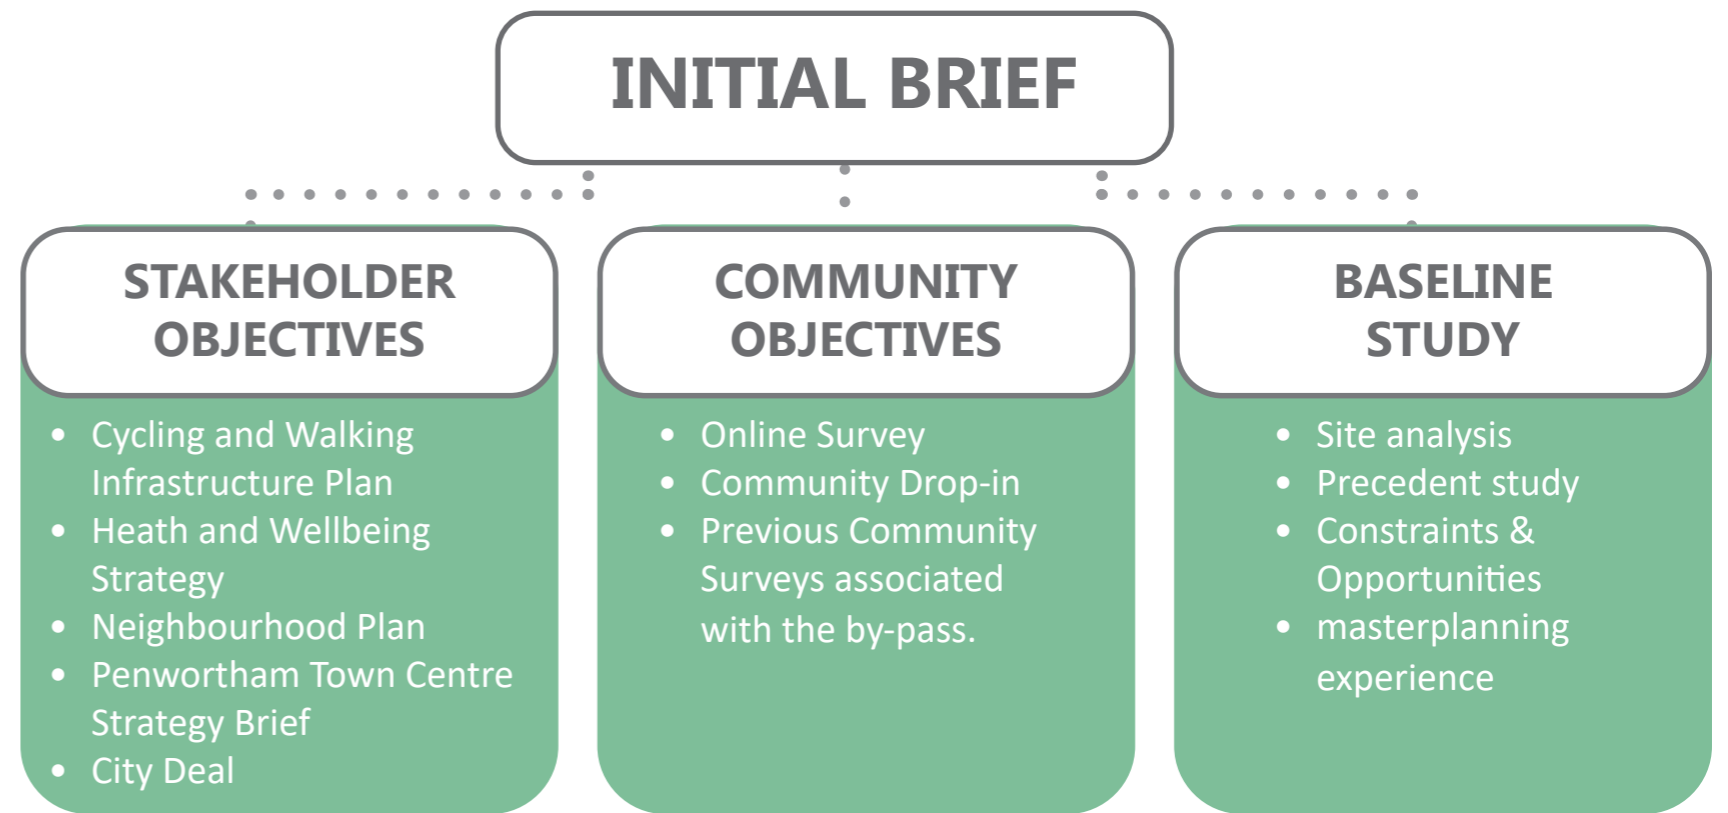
INITIAL BRIEF

STAKEHOLDER OBJECTIVES

- Cycling and Walking Infrastructure Plan
- Heath and Wellbeing Strategy
- Neighbourhood Plan
- Penwortham Town Centre Strategy Brief
- City Deal

COMMUNITY OBJECTIVES

- Online Survey
- Community Drop-in
- Previous Community Surveys associated with the by-pass.

BASELINE STUDY

- Site analysis
- Precedent study
- Constraints & Opportunities
- masterplanning experience